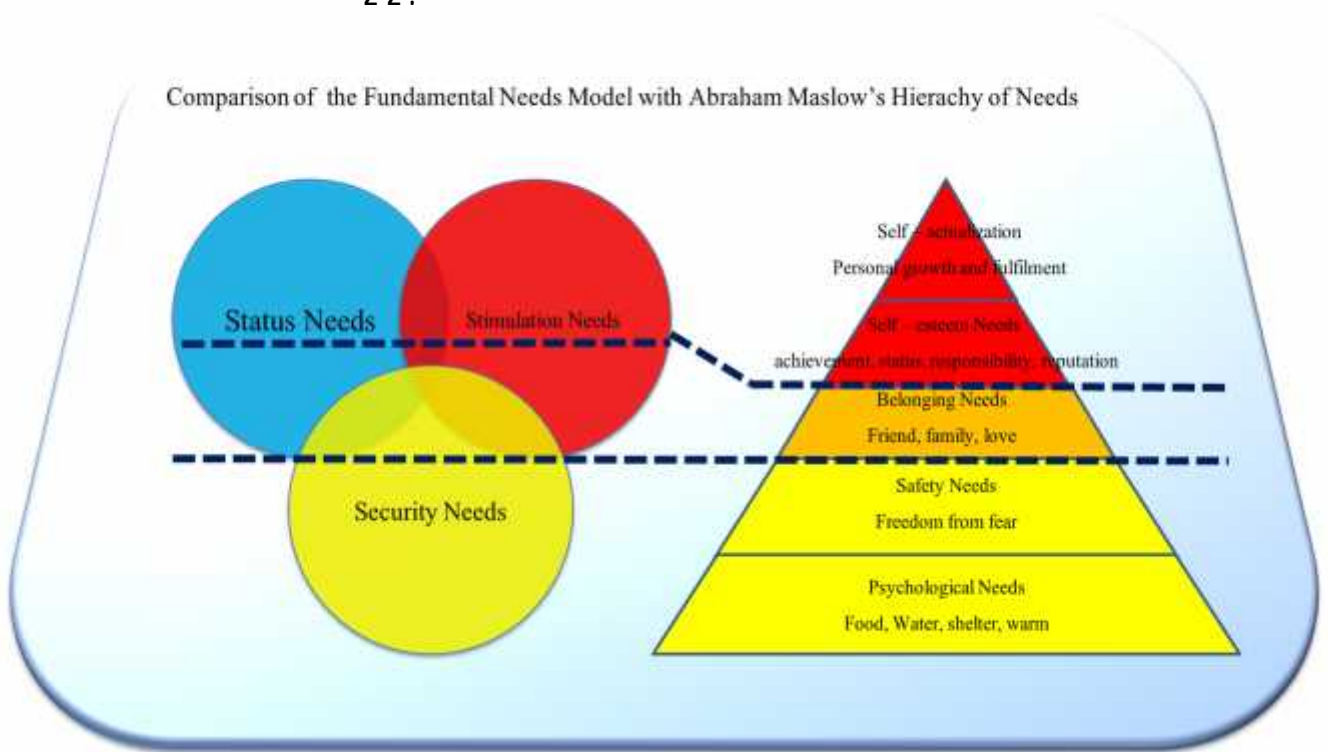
224

Comparison of the Fundamental Needs Model with Abraham Maslow's Hierachy of Needs

Status Needs

Stimulation Needs

Security Needs

Self – actualization
Personal growth and fulfilment

Self – esteem Needs
achievement, status, responsibility, reputation

Belonging Needs
Friend, family, love

Safety Needs
Freedom from fear

Psychological Needs
Food, Water, shelter, warm